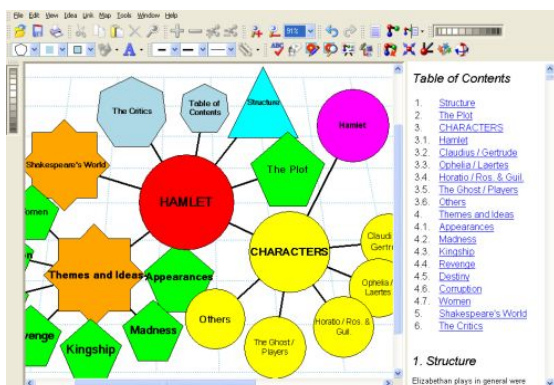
File Edit View Idea Link Map Tools Window Help

The Critics

Table of Contents

Structure

Hamlet

Shakespeare's World

The Plot

omen

HAMLET

Themes and Ideas

Appearances

CHARACTERS

Claudi Gertr

Ophelia / Laertes

enge

Madness

Others

Kingship

The Ghost / Players

Horatio / Ros. & Guil.

Table of Contents

1. Structure
2. The Plot
3. CHARACTERS
3.1. Hamlet
3.2. Claudius / Gertrude
3.3. Ophelia / Laertes
3.4. Horatio / Ros. & Guil.
3.5. The Ghost / Players
3.6. Others
4. Themes and Ideas
4.1. Appearances
4.2. Madness
4.3. Kingship
4.4. Revenge
4.5. Destiny
4.6. Corruption
4.7. Women
5. Shakespeare's World
6. The Critics

1. Structure

Elizabethan plays in general were